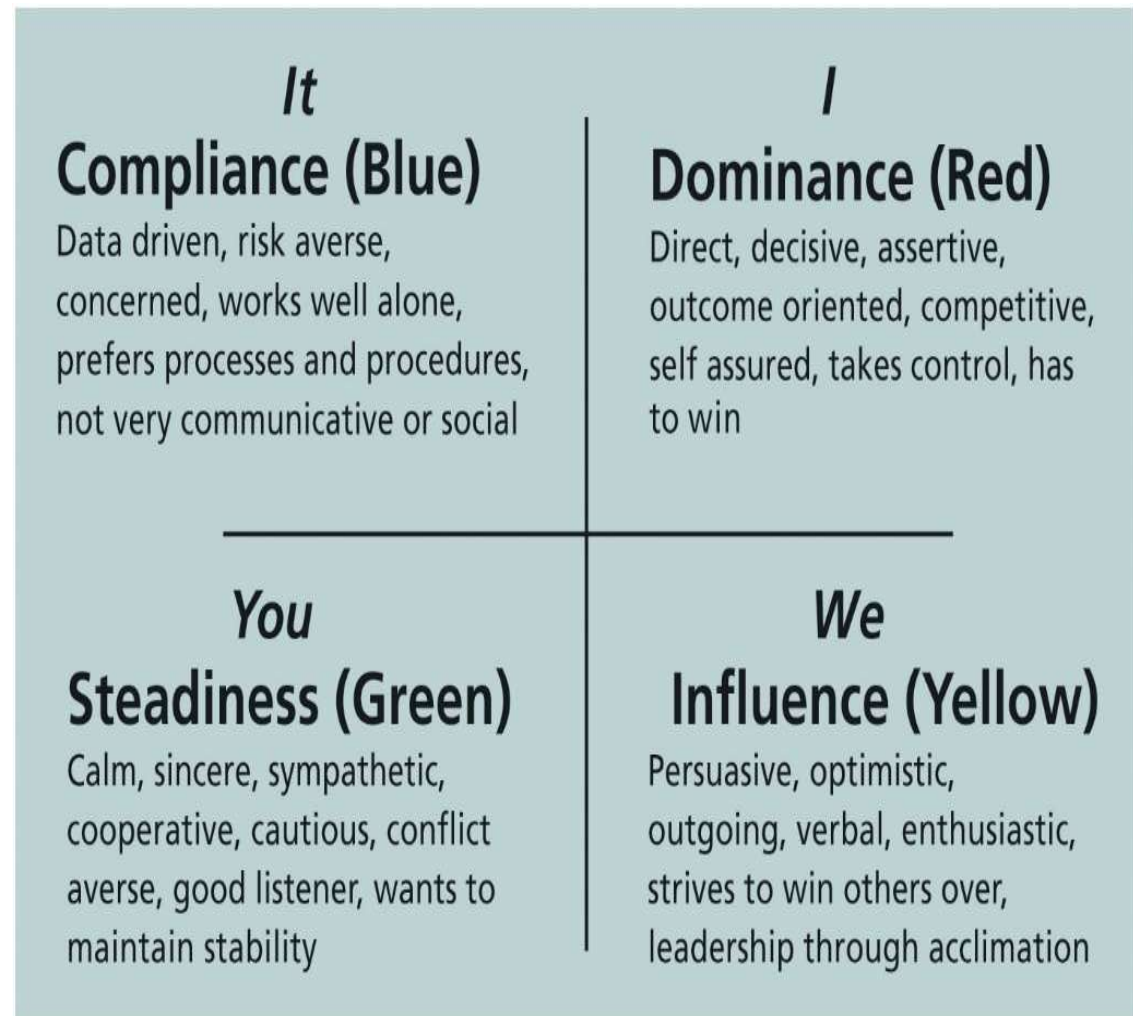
It
Compliance (Blue)
Data driven, risk averse, concerned, works well alone, prefers processes and procedures, not very communicative or social

I
Dominance (Red)
Direct, decisive, assertive, outcome oriented, competitive, self assured, takes control, has to win

You
Steadiness (Green)
Calm, sincere, sympathetic, cooperative, cautious, conflict averse, good listener, wants to maintain stability

We
Influence (Yellow)
Persuasive, optimistic, outgoing, verbal, enthusiastic, strives to win others over, leadership through acclimation